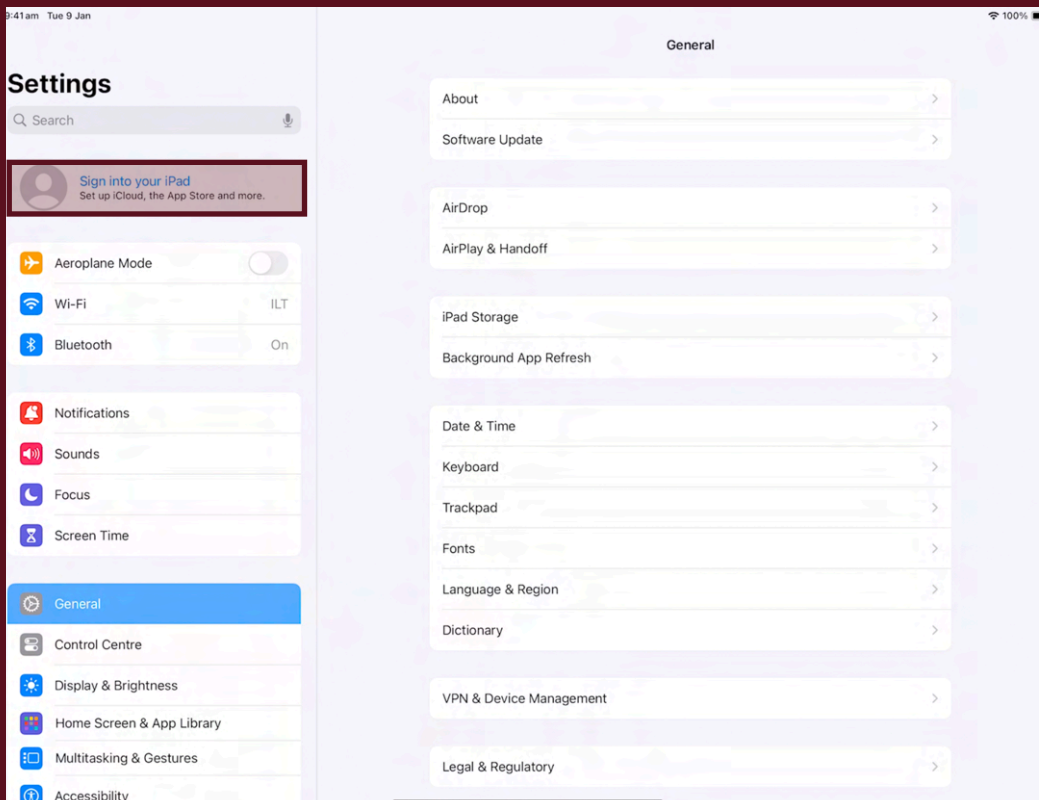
9:41am Tue 9 Jan

100%

Settings

Search

Sign into your iPad
Set up iCloud, the App Store and more.

Aeroplane Mode

Wi-Fi ILT

Bluetooth On

Notifications

Sounds

Focus

Screen Time

General

Control Centre

Display & Brightness

Home Screen & App Library

Multitasking & Gestures

Accessibility

General

About

Software Update

AirDrop

AirPlay & Handoff

iPad Storage

Background App Refresh

Date & Time

Keyboard

Trackpad

Fonts

Language & Region

Dictionary

VPN & Device Management

Legal & Regulatory